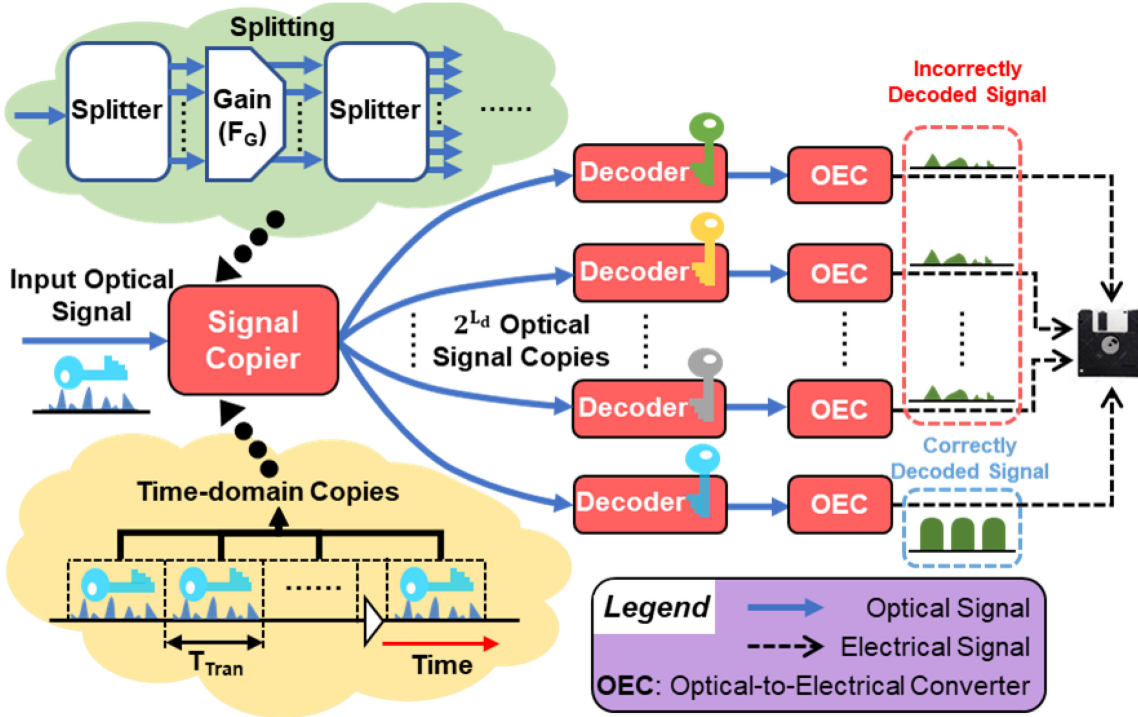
Splitting

Splitter

Gain ($F_G$)

Splitter

......

Input Optical Signal

Signal Copier

Time-domain Copies

......

$T_{Tran}$

Time

$2^{L_d}$ Optical Signal Copies

Decoder

Decoder

Decoder

Decoder

OEC

OEC

OEC

OEC

Incorrectly Decoded Signal

Correctly Decoded Signal

Legend

Optical Signal

Electrical Signal

OEC: Optical-to-Electrical Converter